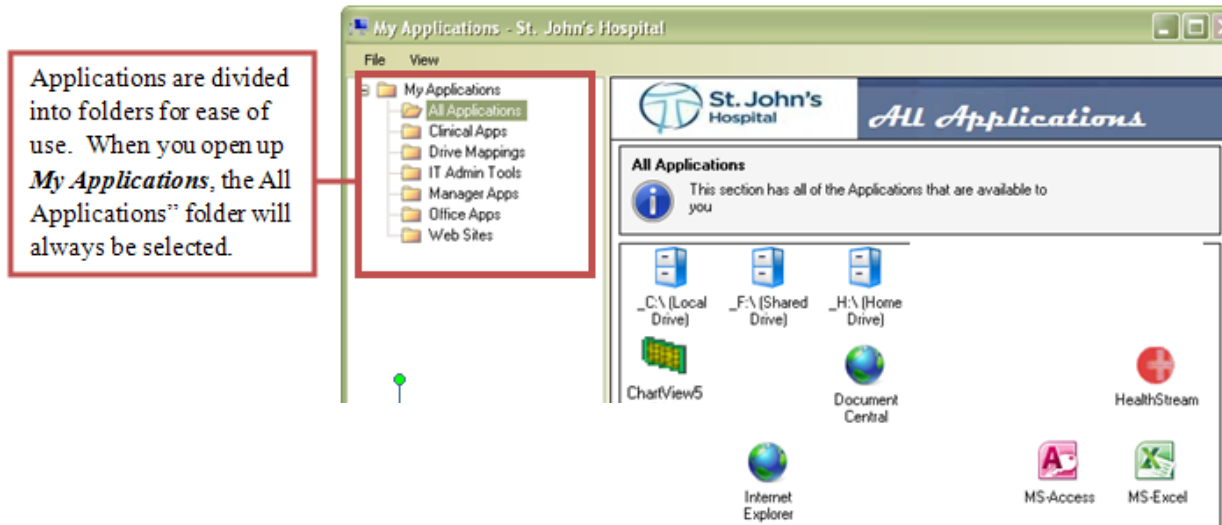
Applications are divided into folders for ease of use. When you open up *My Applications*, the All Applications" folder will always be selected.

My Applications - St. John's Hospital

File View

My Applications
All Applications
Clinical Apps
Drive Mappings
IT Admin Tools
Manager Apps
Office Apps
Web Sites

St. John's Hospital

All Applications

All Applications
This section has all of the Applications that are available to you

_C:\ (Local Drive)
_F:\ (Shared Drive)
_H:\ (Home Drive)
ChartView5
Document Central
HealthStream
Internet Explorer
MS-Access
MS-Excel